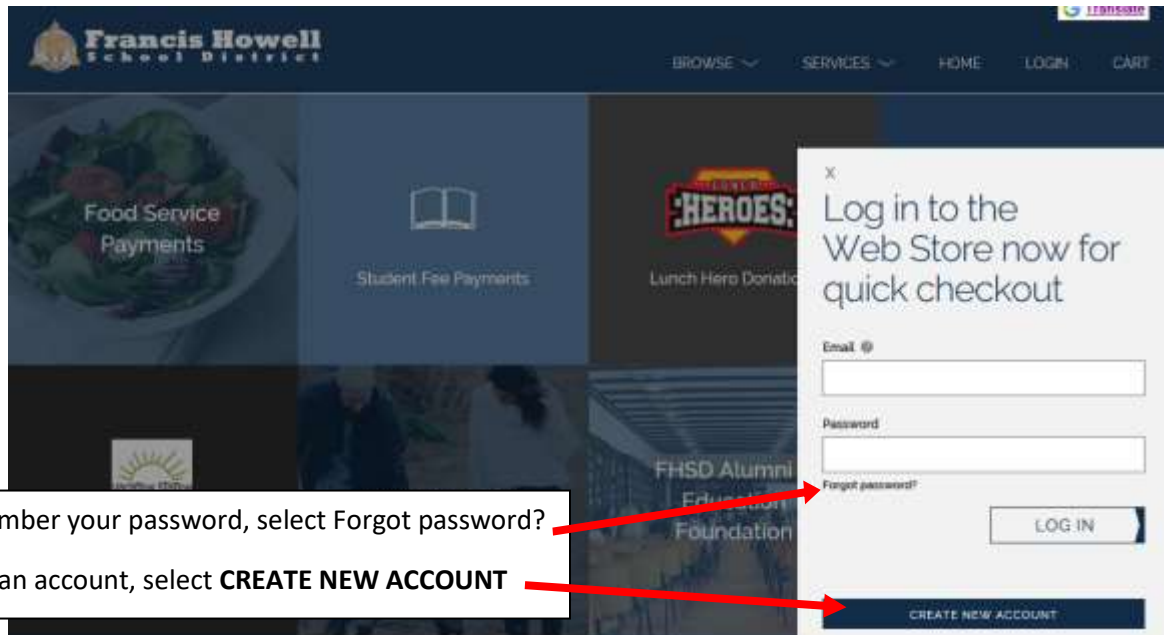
Translate

Francis Howell
School District

BROWSE SERVICES HOME LOGIN CART

Food Service Payments

Student Fee Payments

LUNCH HEROES

Lunch Hero Donatio

FHSD Alumni Education Foundation

x

Log in to the Web Store now for quick checkout

Email

Password

Forgot password?

LOG IN

CREATE NEW ACCOUNT

mber your password, select Forgot password?

an account, select **CREATE NEW ACCOUNT**